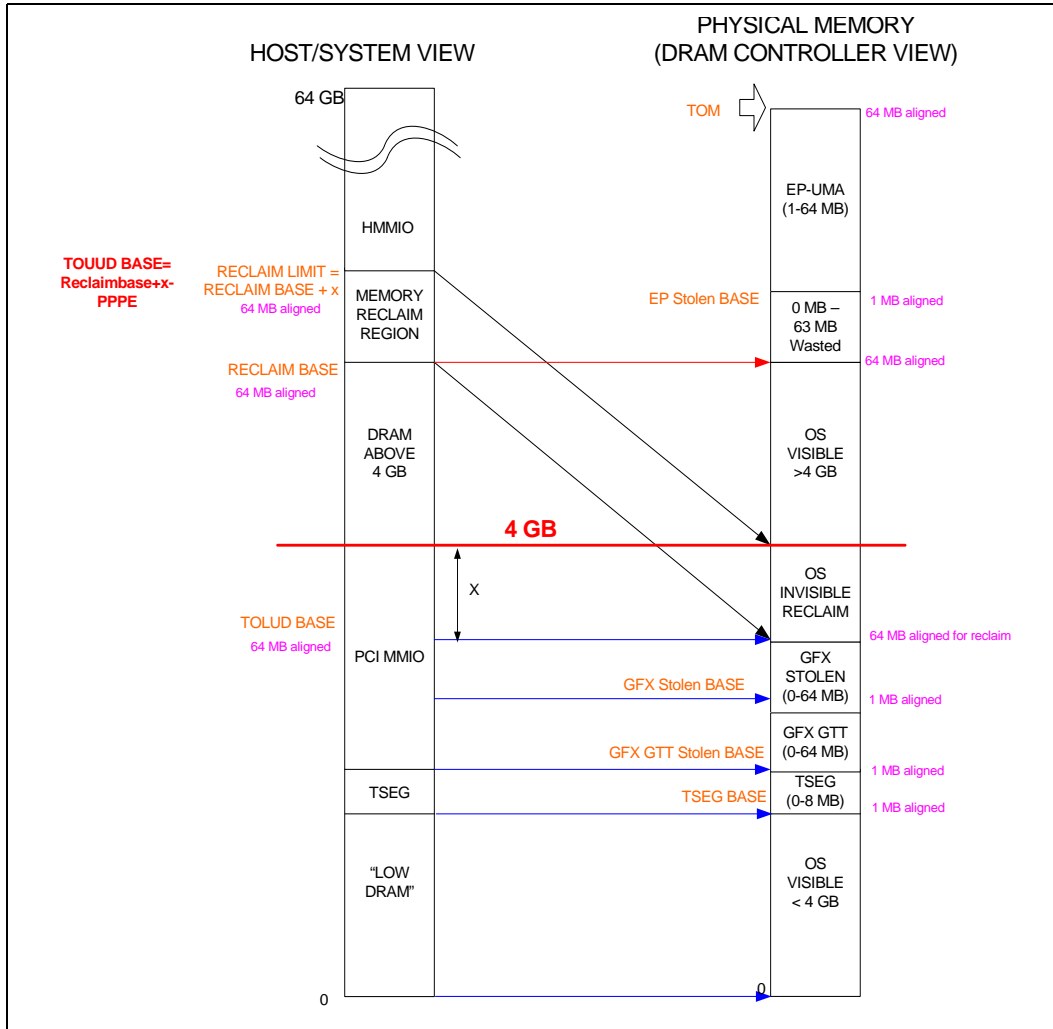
HOST/SYSTEM VIEW

PHYSICAL MEMORY
(DRAM CONTROLLER VIEW)

64 GB

TOM

64 MB aligned

HMMIO

EP-UMA
(1-64 MB)

TOUUD BASE=
Reclaimbase+x-PPPE

RECLAIM LIMIT =
RECLAIM BASE + x
64 MB aligned

MEMORY
RECLAIM
REGION

EP Stolen BASE

0 MB –
63 MB
Wasted

1 MB aligned

RECLAIM BASE
64 MB aligned

64 MB aligned

DRAM
ABOVE
4 GB

OS
VISIBLE
>4 GB

4 GB

X

OS
INVISIBLE
RECLAIM

TOLUD BASE
64 MB aligned

PCI MMIO

64 MB aligned for reclaim

GFX
STOLEN
(0-64 MB)

GFX Stolen BASE

1 MB aligned

GFX GTT
(0-64 MB)

GFX GTT Stolen BASE

1 MB aligned

TSEG

TSEG BASE

TSEG
(0-8 MB)

1 MB aligned

“LOW
DRAM”

OS
VISIBLE
< 4 GB

0

0